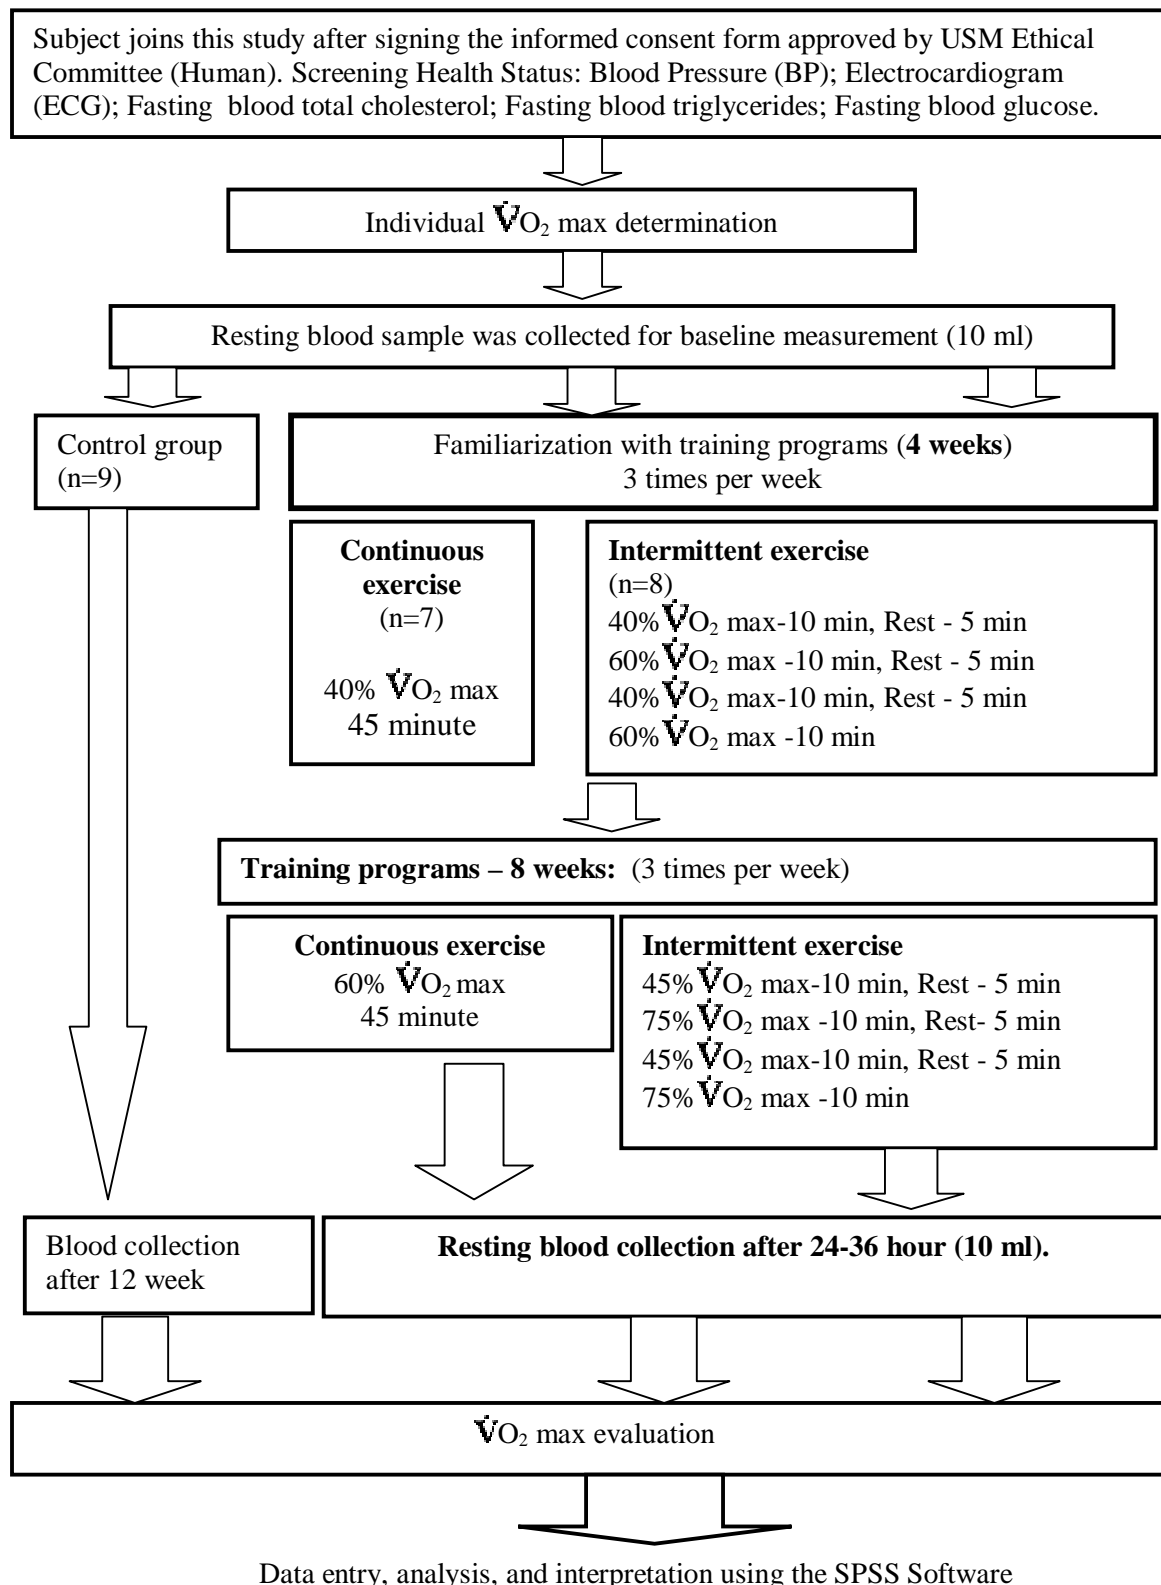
Subject joins this study after signing the informed consent form approved by USM Ethical Committee (Human). Screening Health Status: Blood Pressure (BP); Electrocardiogram (ECG); Fasting blood total cholesterol; Fasting blood triglycerides; Fasting blood glucose.

Individual $\dot{V}O_2$ max determination

Resting blood sample was collected for baseline measurement (10 ml)

Control group (n=9)

Familiarization with training programs (**4 weeks**) 3 times per week

**Continuous exercise** (n=7)

40% $\dot{V}O_2$ max 45 minute

**Intermittent exercise** (n=8)
40%$\dot{V}O_2$ max-10 min, Rest - 5 min
60%$\dot{V}O_2$ max -10 min, Rest - 5 min
40%$\dot{V}O_2$ max-10 min, Rest - 5 min
60%$\dot{V}O_2$ max -10 min

**Training programs – 8 weeks:** (3 times per week)

**Continuous exercise**
60% $\dot{V}O_2$ max
45 minute

**Intermittent exercise**
45%$\dot{V}O_2$ max-10 min, Rest - 5 min
75%$\dot{V}O_2$ max -10 min, Rest- 5 min
45%$\dot{V}O_2$ max-10 min, Rest - 5 min
75%$\dot{V}O_2$ max -10 min

Blood collection after 12 week

**Resting blood collection after 24-36 hour (10 ml).**

$\dot{V}O_2$ max evaluation

Data entry, analysis, and interpretation using the SPSS Software